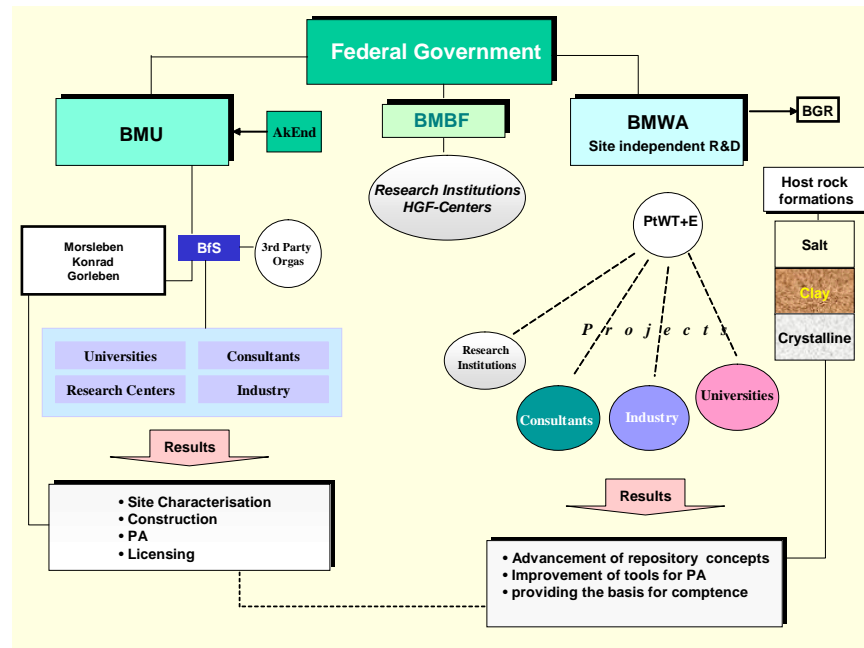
Federal Government

BMU

AkEnd

BMBF

Research Institutions
HGF-Centers

BMWA
Site independent R&D

BGR

Host rock formations

Salt

Clay

Crystalline

Morsleben
Konrad
Gorleben

BfS

3rd Party Orgas

PtWT+E

Projects

Universities

Consultants

Research Centers

Industry

Research Institutions

Consultants

Industry

Universities

Results

• Site Characterisation
• Construction
• PA
• Licensing

Results

• Advancement of repository concepts
• Improvement of tools for PA
• providing the basis for comptence